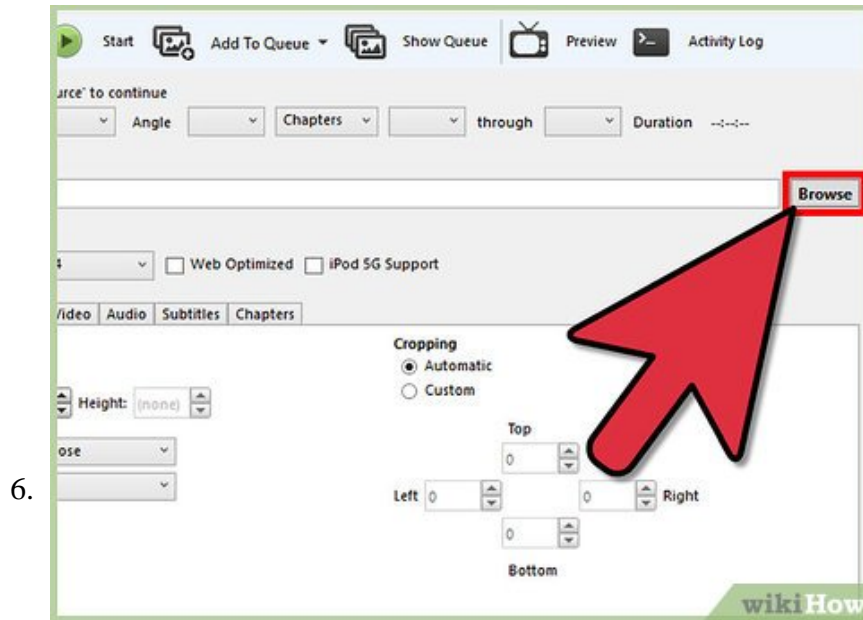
6.

Start Add To Queue ▾ Show Queue Preview Activity Log

urce' to continue

Angle Chapters through Duration --:--:--

Browse

4 Web Optimized iPod 5G Support

Video Audio Subtitles Chapters

Height: (none)

ose

Cropping
Automatic
Custom

Top
0
Left 0
0 Right
0
Bottom

wikiHow